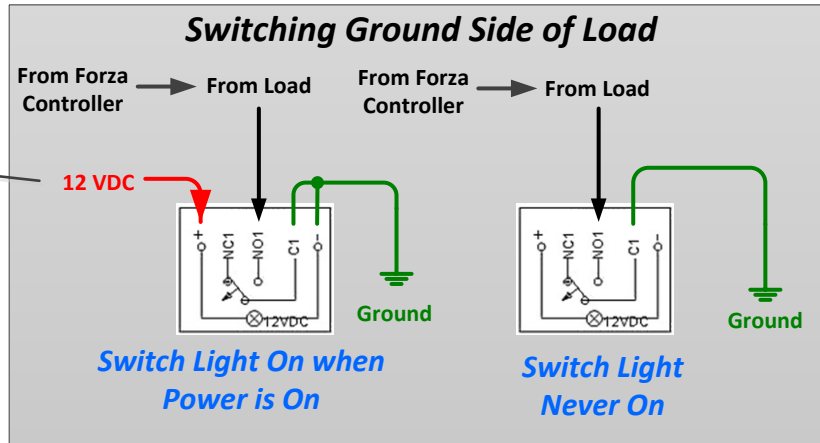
Switching Ground Side of Load

From Forza Controller

From Load

From Forza Controller

From Load

12 VDC

+
NC1
NO1
C1
-

12VDC

Ground

+
NC1
NO1
C1
-

12VDC

Ground

Switch Light On when Power is On

Switch Light Never On